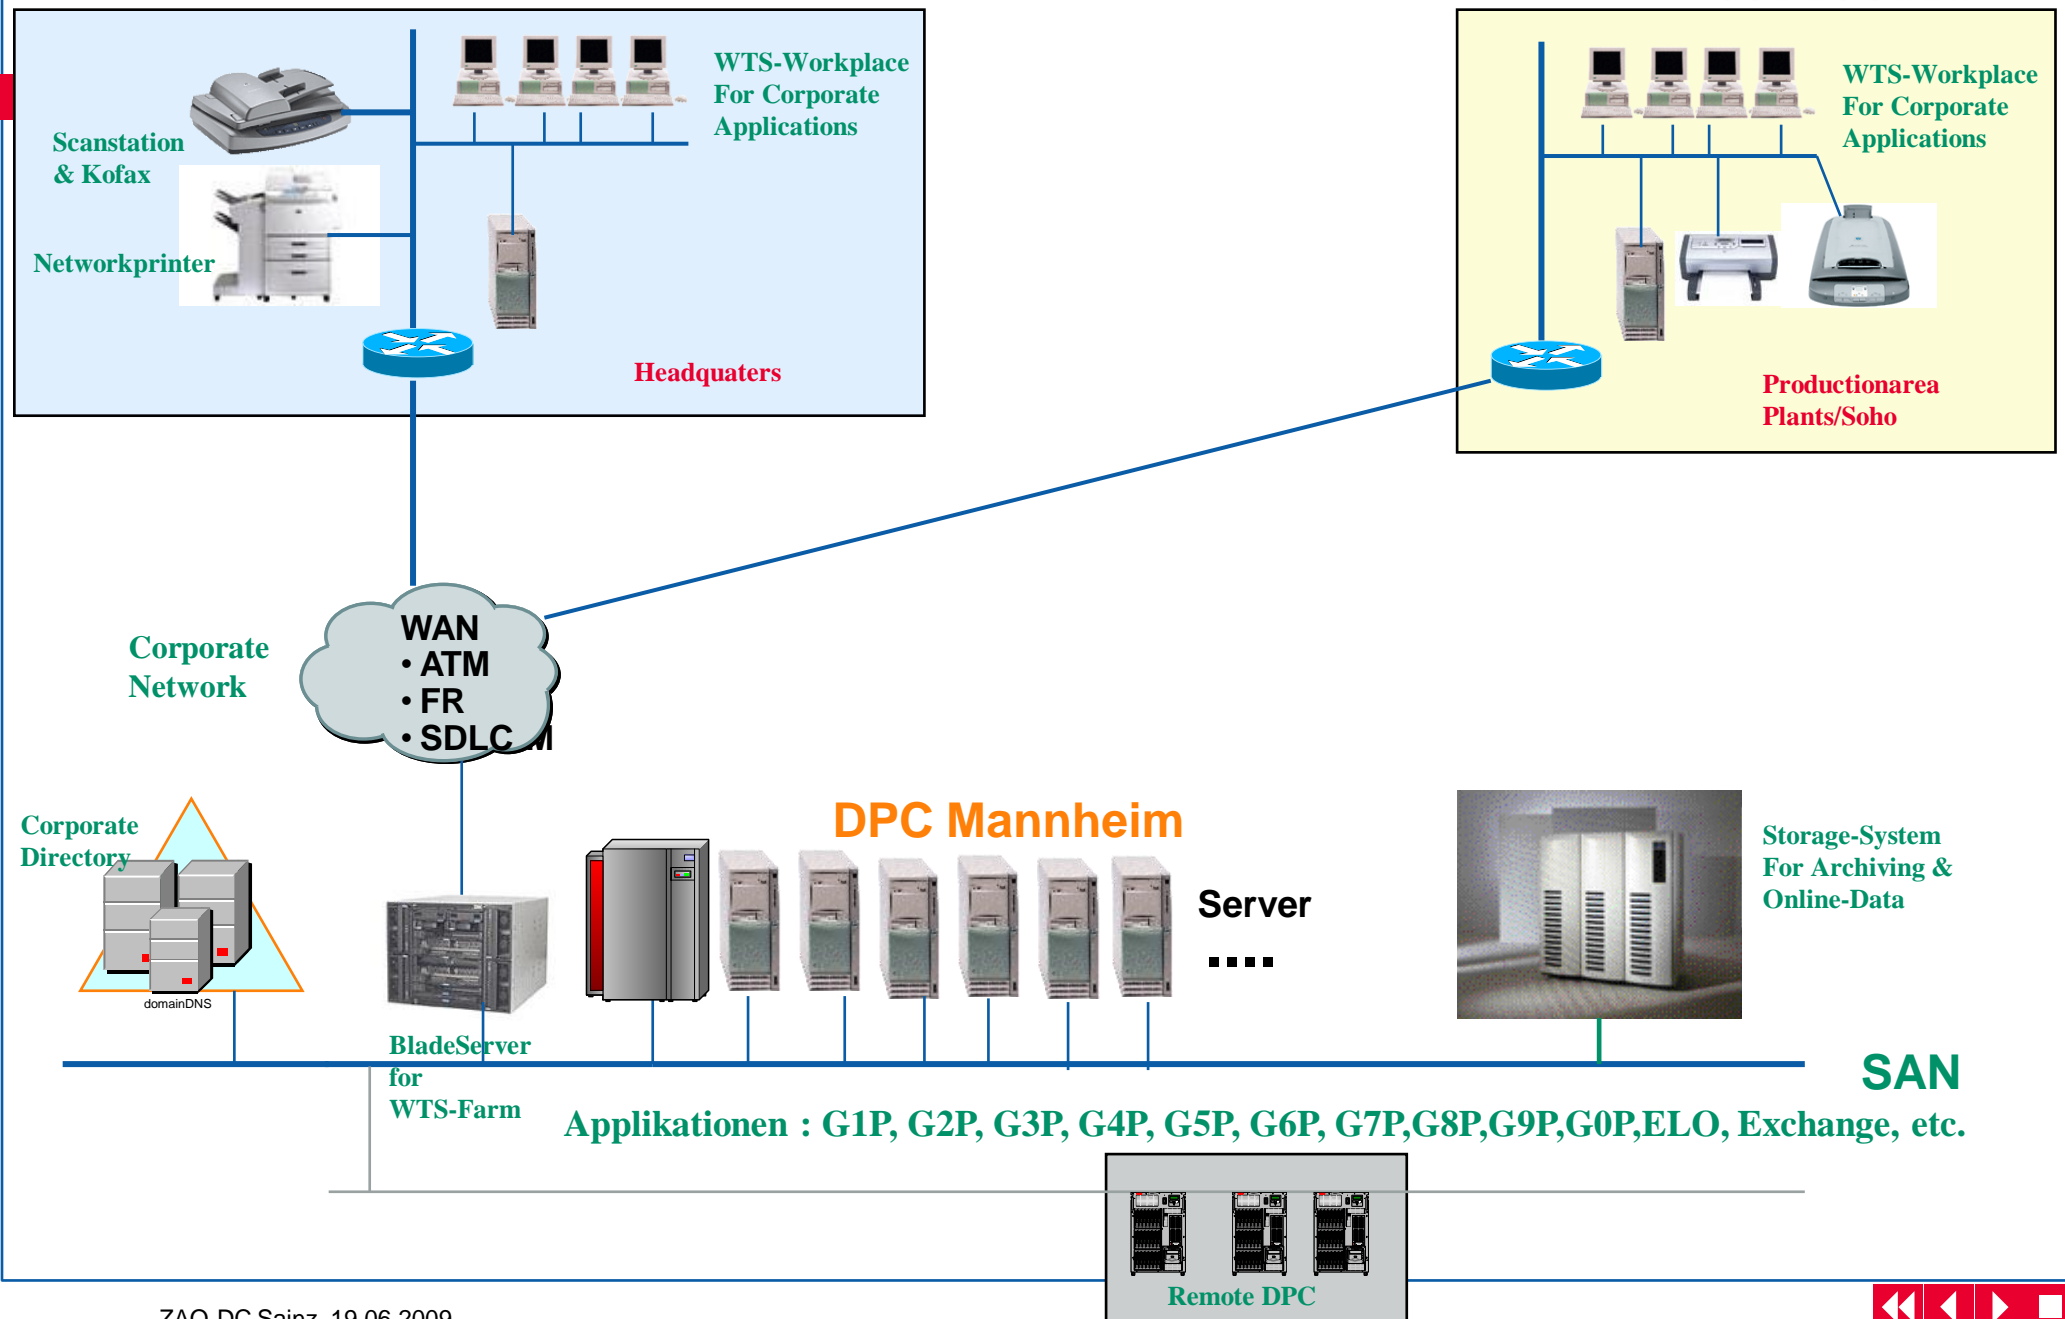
Scanstation & Kofax

Networkprinter

WTS-Workplace For Corporate Applications

Headquaters

WTS-Workplace For Corporate Applications

Productionarea Plants/Soho

Corporate Network

WAN
• ATM
• FR
• SDLC

Corporate Directory

domainDNS

DPC Mannheim

Server

....

Storage-System For Archiving & Online-Data

BladeServer for WTS-Farm

SAN

Applikationen : G1P, G2P, G3P, G4P, G5P, G6P, G7P,G8P,G9P,G0P,ELO, Exchange, etc.

Remote DPC

ZAO DC Sainz, 19.06.2009